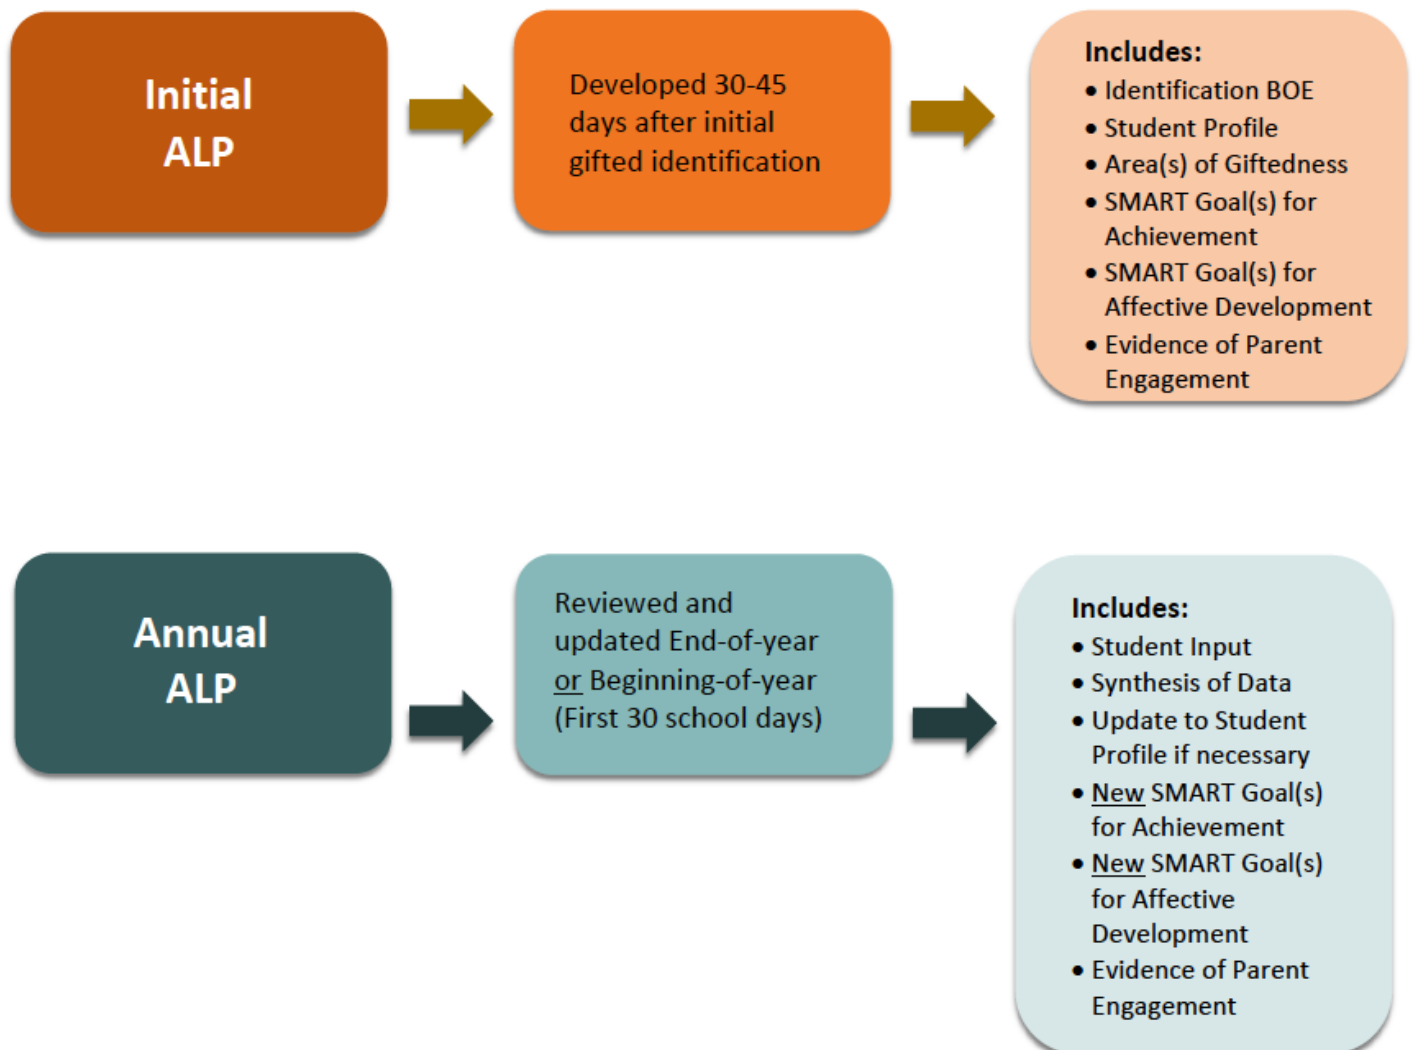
Initial ALP

Developed 30-45 days after initial gifted identification

Includes:
• Identification BOE
• Student Profile
• Area(s) of Giftedness
• SMART Goal(s) for Achievement
• SMART Goal(s) for Affective Development
• Evidence of Parent Engagement

Annual ALP

Reviewed and updated End-of-year or Beginning-of-year (First 30 school days)

Includes:
• Student Input
• Synthesis of Data
• Update to Student Profile if necessary
• New SMART Goal(s) for Achievement
• New SMART Goal(s) for Affective Development
• Evidence of Parent Engagement